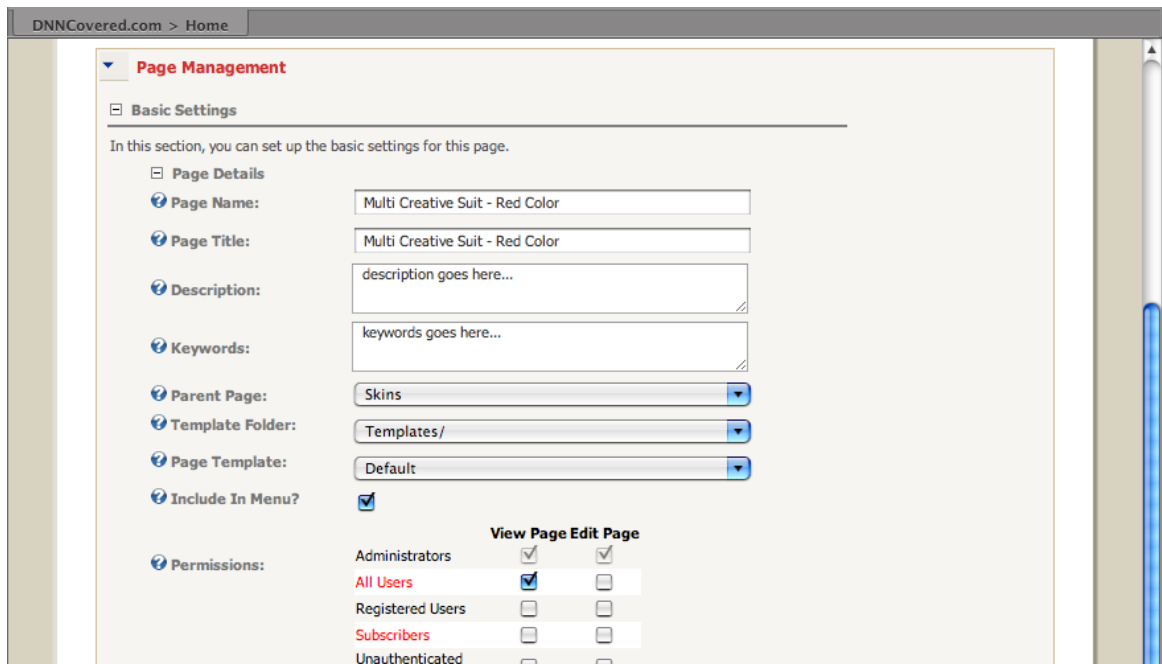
DNNCovered.com > Home

Page Management

Basic Settings

In this section, you can set up the basic settings for this page.

Page Details

Page Name: Multi Creative Suit - Red Color

Page Title: Multi Creative Suit - Red Color

Description: description goes here...

Keywords: keywords goes here...

Parent Page: Skins

Template Folder: Templates/

Page Template: Default

Include In Menu?

Permissions:

| | View Page | Edit Page |
|---|---|---|
| Administrators | | |
| All Users | | |
| Registered Users | | |
| Subscribers | | |
| Unauthenticated | | |